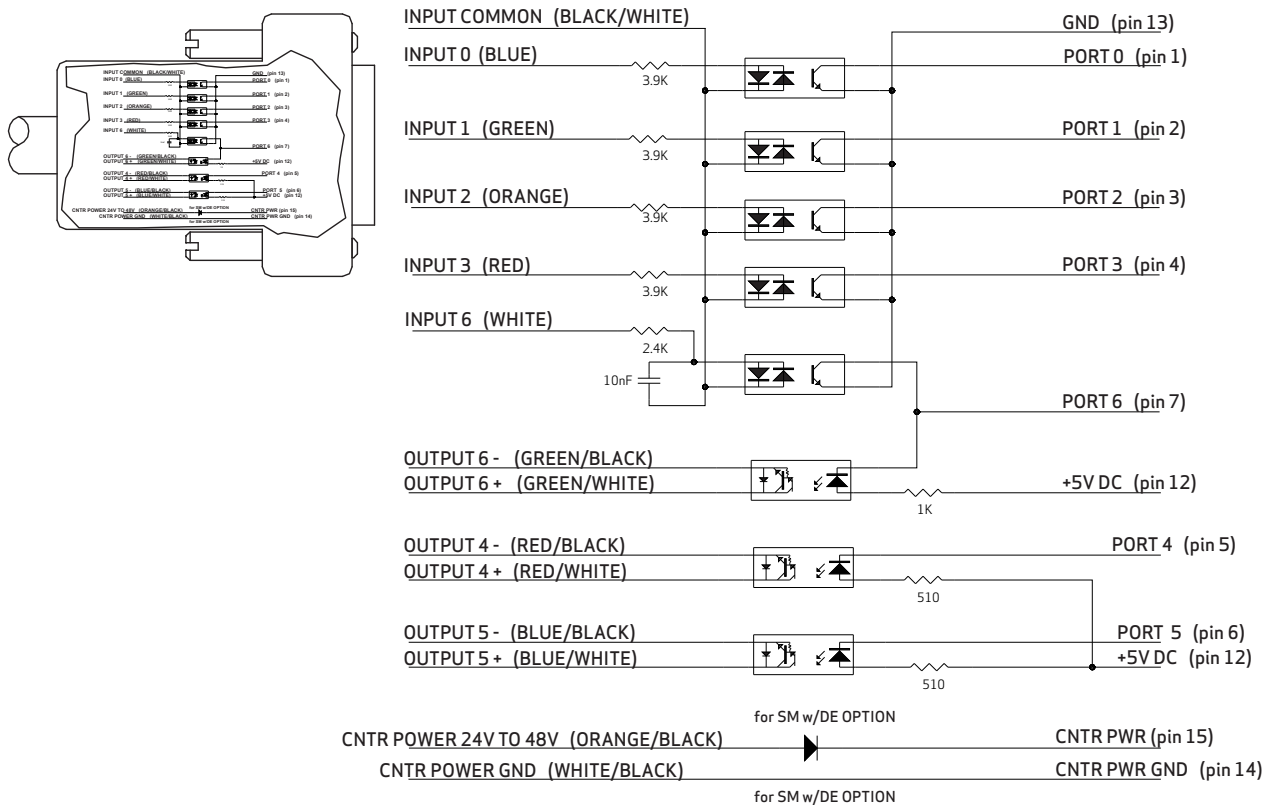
INPUT COMMON (BLACK/WHITE)
INPUT 0 (BLUE)
INPUT 1 (GREEN)
INPUT 2 (ORANGE)
INPUT 3 (RED)
INPUT 6 (WHITE)
OUTPUT 6 - (GREEN/BLACK)
OUTPUT 6 + (GREEN/WHITE)
OUTPUT 4 - (RED/BLACK)
OUTPUT 4 + (RED/WHITE)
OUTPUT 5 - (BLUE/BLACK)
OUTPUT 5 + (BLUE/WHITE)
CNTR POWER 24V TO 48V (ORANGE/BLACK)
CNTR POWER GND (WHITE/BLACK)
for SM w/DE OPTION
for SM w/DE OPTION
GND (pin 13)
PORT 0 (pin 1)
PORT 1 (pin 2)
PORT 2 (pin 3)
PORT 3 (pin 4)
PORT 6 (pin 7)
+5V DC (pin 12)
PORT 4 (pin 5)
PORT 5 (pin 6)
+5V DC (pin 12)
CNTR PWR (pin 15)
CNTR PWR GND (pin 14)

INPUT COMMON (BLACK/WHITE)
INPUT 0 (BLUE)
3.9K
INPUT 1 (GREEN)
3.9K
INPUT 2 (ORANGE)
3.9K
INPUT 3 (RED)
3.9K
INPUT 6 (WHITE)
2.4K
10nF
OUTPUT 6 - (GREEN/BLACK)
OUTPUT 6 + (GREEN/WHITE)
1K
OUTPUT 4 - (RED/BLACK)
OUTPUT 4 + (RED/WHITE)
510
OUTPUT 5 - (BLUE/BLACK)
OUTPUT 5 + (BLUE/WHITE)
510
for SM w/DE OPTION
CNTR POWER 24V TO 48V (ORANGE/BLACK)
CNTR POWER GND (WHITE/BLACK)
for SM w/DE OPTION
GND (pin 13)
PORT 0 (pin 1)
PORT 1 (pin 2)
PORT 2 (pin 3)
PORT 3 (pin 4)
PORT 6 (pin 7)
+5V DC (pin 12)
PORT 4 (pin 5)
PORT 5 (pin 6)
+5V DC (pin 12)
CNTR PWR (pin 15)
CNTR PWR GND (pin 14)